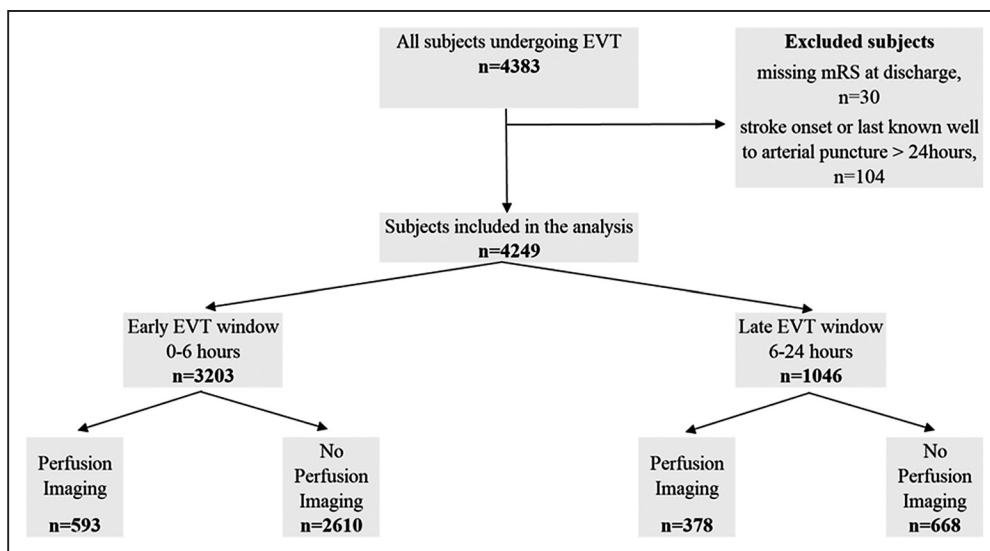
All subjects undergoing EVT
n=4383

Excluded subjects
missing mRS at discharge, n=30
stroke onset or last known well to arterial puncture > 24hours, n=104

Subjects included in the analysis
n=4249

Early EVT window
0-6 hours
n=3203

Late EVT window
6-24 hours
n=1046

Perfusion Imaging
n=593

No Perfusion Imaging
n=2610

Perfusion Imaging
n=378

No Perfusion Imaging
n=668